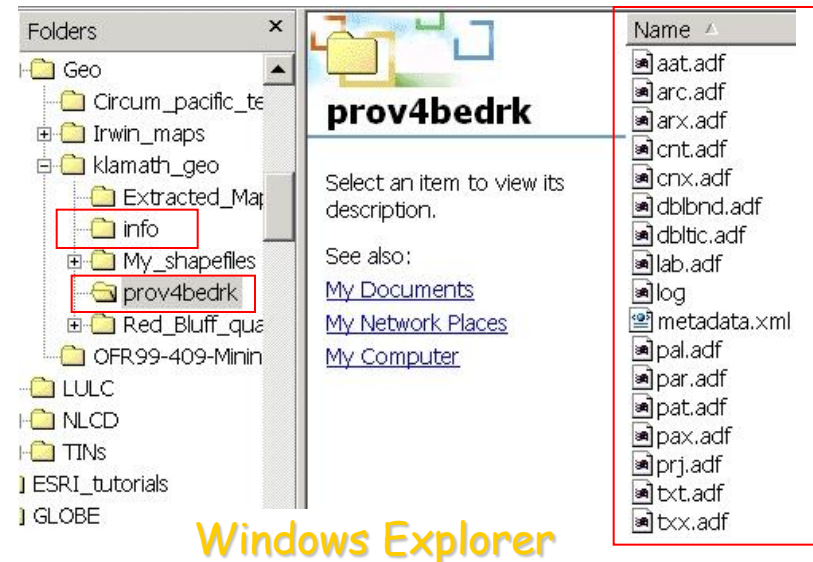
Folders ×

Geo
Circum_pacific_te
Irwin_maps
klamath_geo
Extracted_Map
info
My_shapefiles
prov4bedrk
Red_Bluff_qua
OFR99-409-Minin
LULC
NLCD
TINs
ESRI_tutorials
GLOBE

prov4bedrk

Select an item to view its description.

See also:
My Documents
My Network Places
My Computer

Name
aat.adf
arc.adf
arx.adf
cnt.adf
cnx.adf
dblbnd.adf
dbltic.adf
lab.adf
log
metadata.xml
pal.adf
par.adf
pat.adf
pax.adf
prj.adf
txt.adf
txx.adf

Windows Explorer